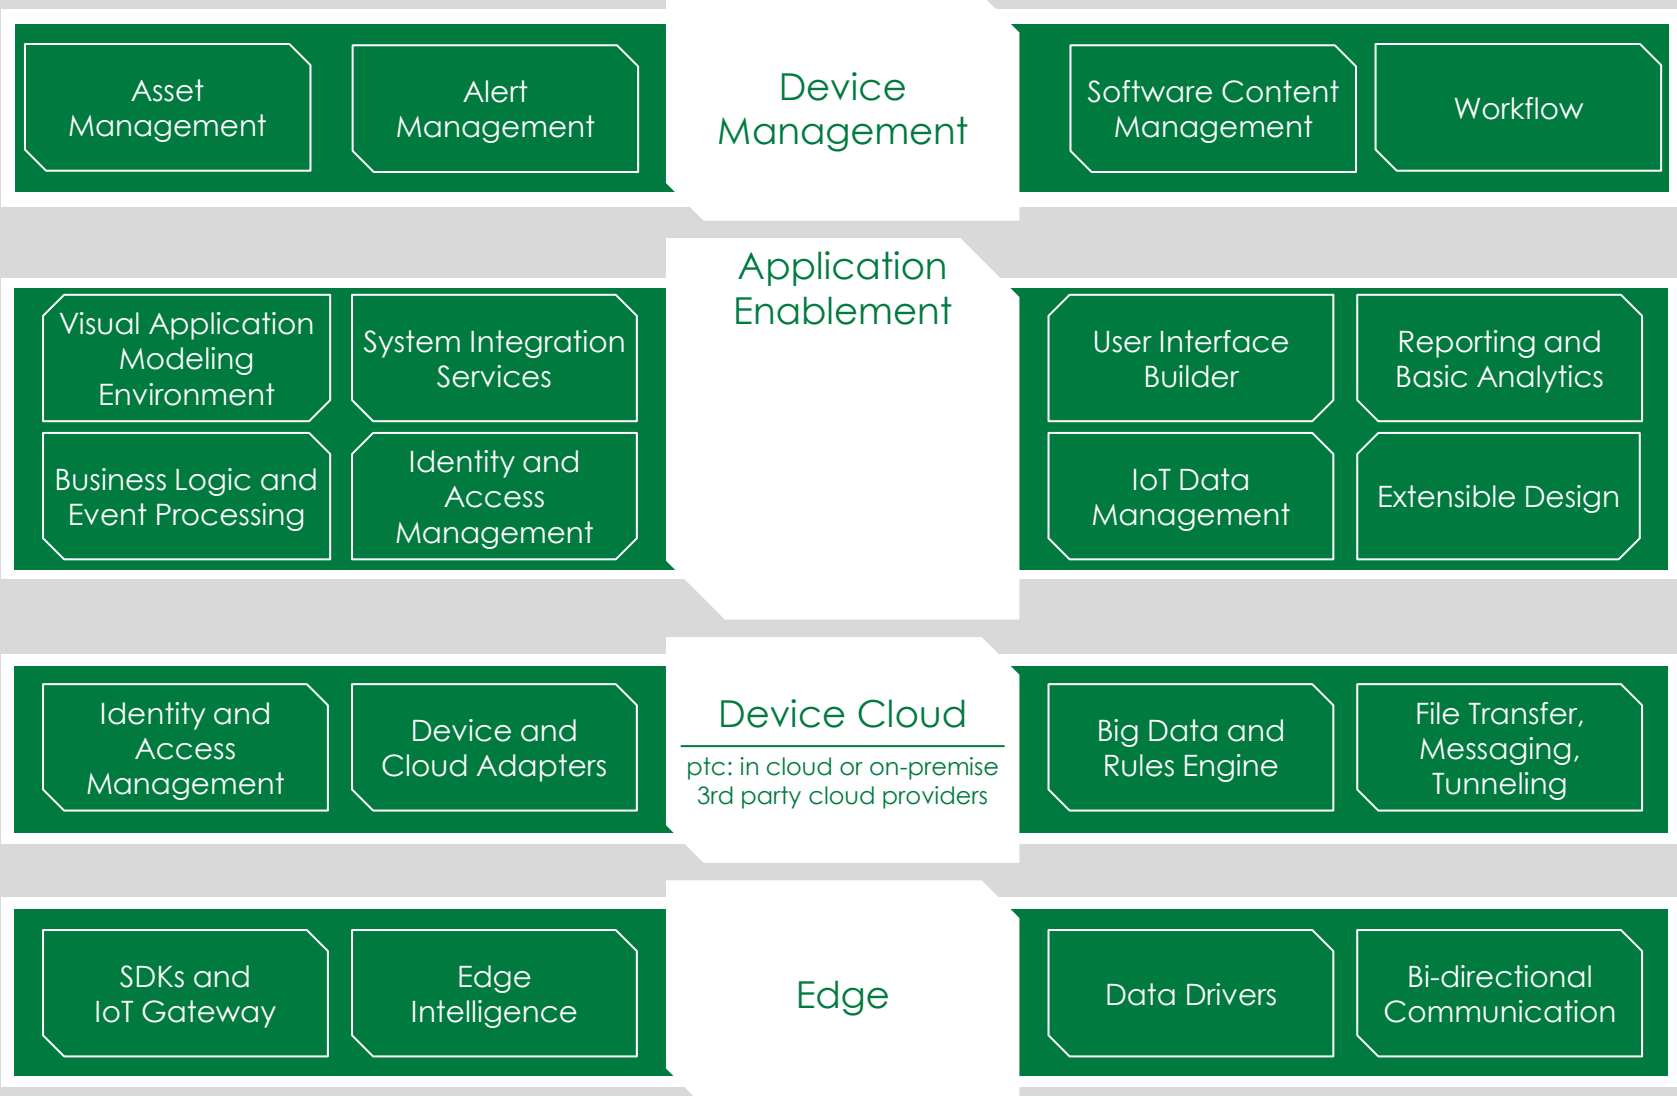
Asset Management

Alert Management

Device Management

Software Content Management

Workflow

Application Enablement

Visual Application Modeling Environment

System Integration Services

Business Logic and Event Processing

Identity and Access Management

User Interface Builder

Reporting and Basic Analytics

IoT Data Management

Extensible Design

Identity and Access Management

Device and Cloud Adapters

Device Cloud

ptc: in cloud or on-premise 3rd party cloud providers

Big Data and Rules Engine

File Transfer, Messaging, Tunneling

SDKs and IoT Gateway

Edge Intelligence

Edge

Data Drivers

Bi-directional Communication